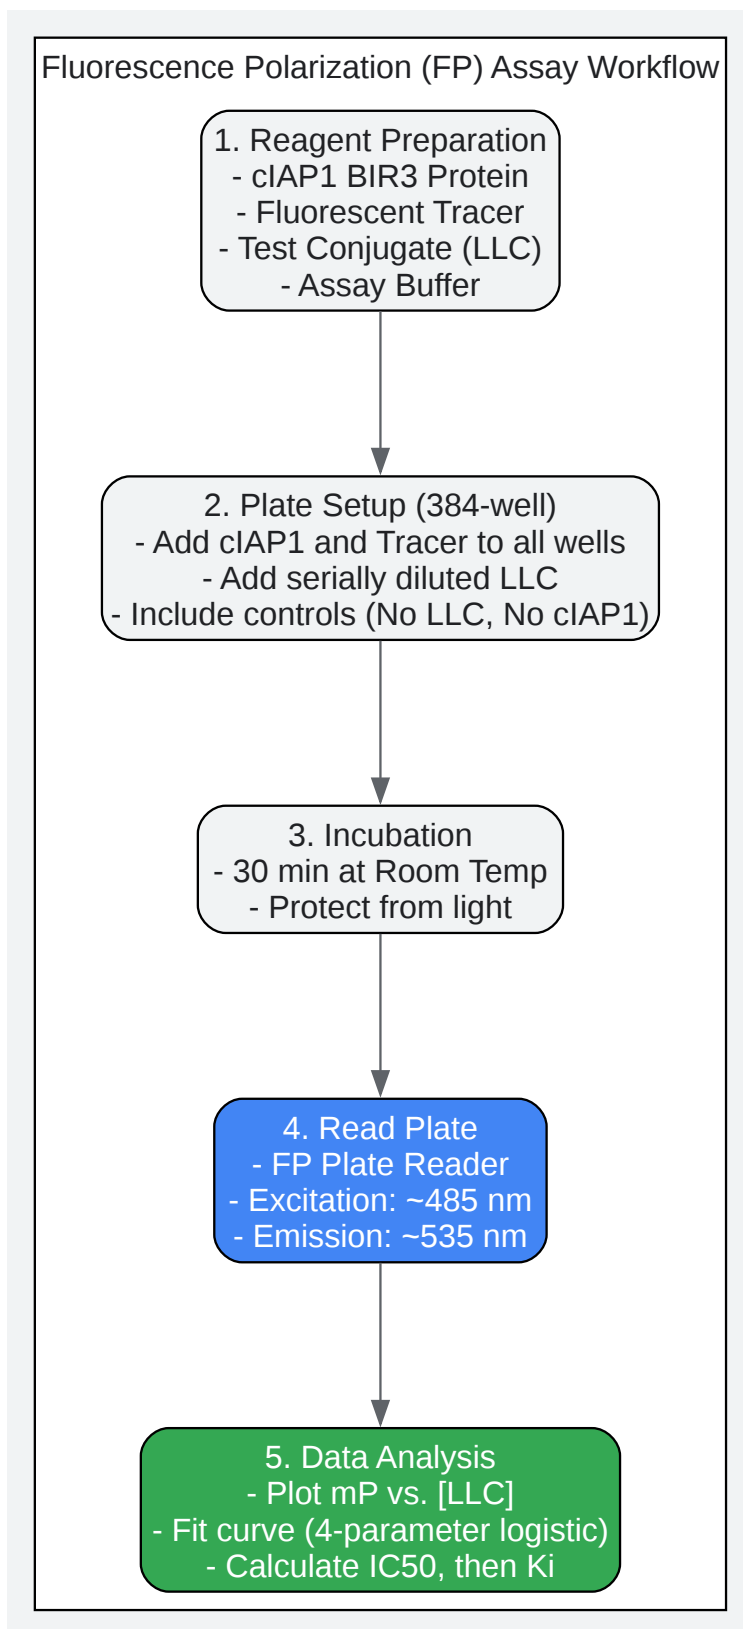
Fluorescence Polarization (FP) Assay Workflow

1. Reagent Preparation
- cIAP1 BIR3 Protein
- Fluorescent Tracer
- Test Conjugate (LLC)
- Assay Buffer

2. Plate Setup (384-well)
- Add cIAP1 and Tracer to all wells
- Add serially diluted LLC
- Include controls (No LLC, No cIAP1)

3. Incubation
- 30 min at Room Temp
- Protect from light

4. Read Plate
- FP Plate Reader
- Excitation: ~485 nm
- Emission: ~535 nm

5. Data Analysis
- Plot mP vs. [LLC]
- Fit curve (4-parameter logistic)
- Calculate IC50, then Ki